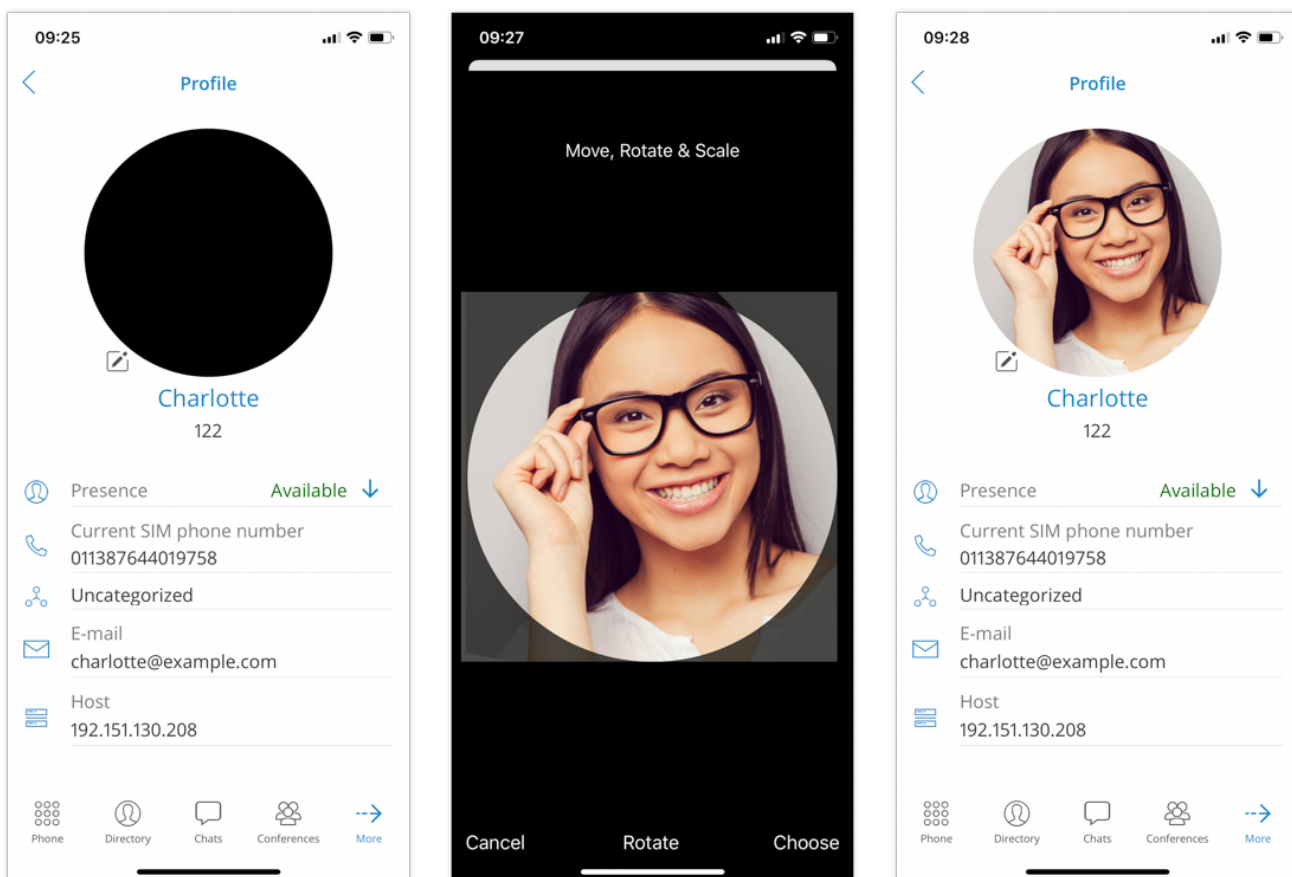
09:25

Profile

Charlotte
122

Presence Available

Current SIM phone number
011387644019758

Uncategorized

E-mail
charlotte@example.com

Host
192.151.130.208

Phone Directory Chats Conferences More

09:27

Move, Rotate & Scale

Cancel Rotate Choose

09:28

Profile

Charlotte
122

Presence Available

Current SIM phone number
011387644019758

Uncategorized

E-mail
charlotte@example.com

Host
192.151.130.208

Phone Directory Chats Conferences More